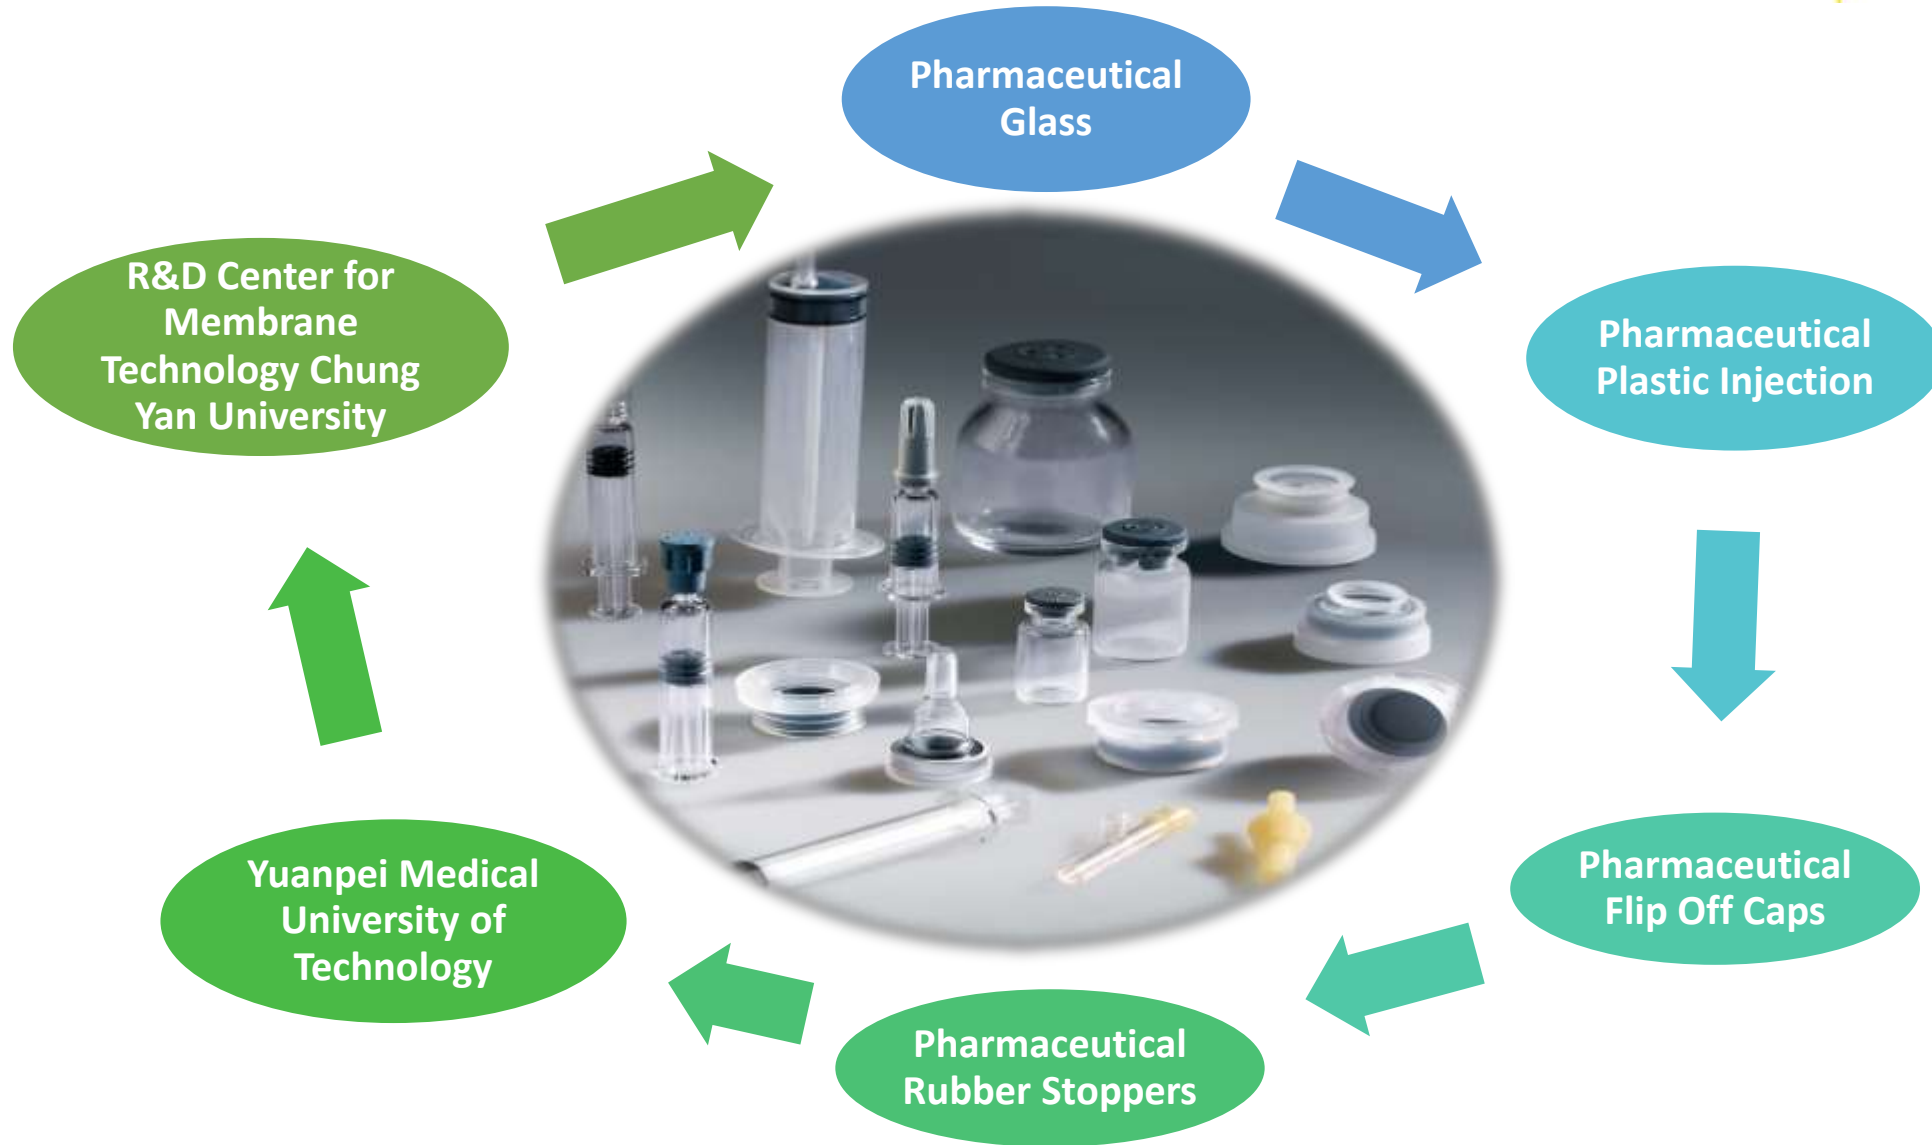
Pharmaceutical Glass

Pharmaceutical Plastic Injection

Pharmaceutical Flip Off Caps

Pharmaceutical Rubber Stoppers

Yuanpei Medical University of Technology

R&D Center for Membrane Technology Chung Yan University